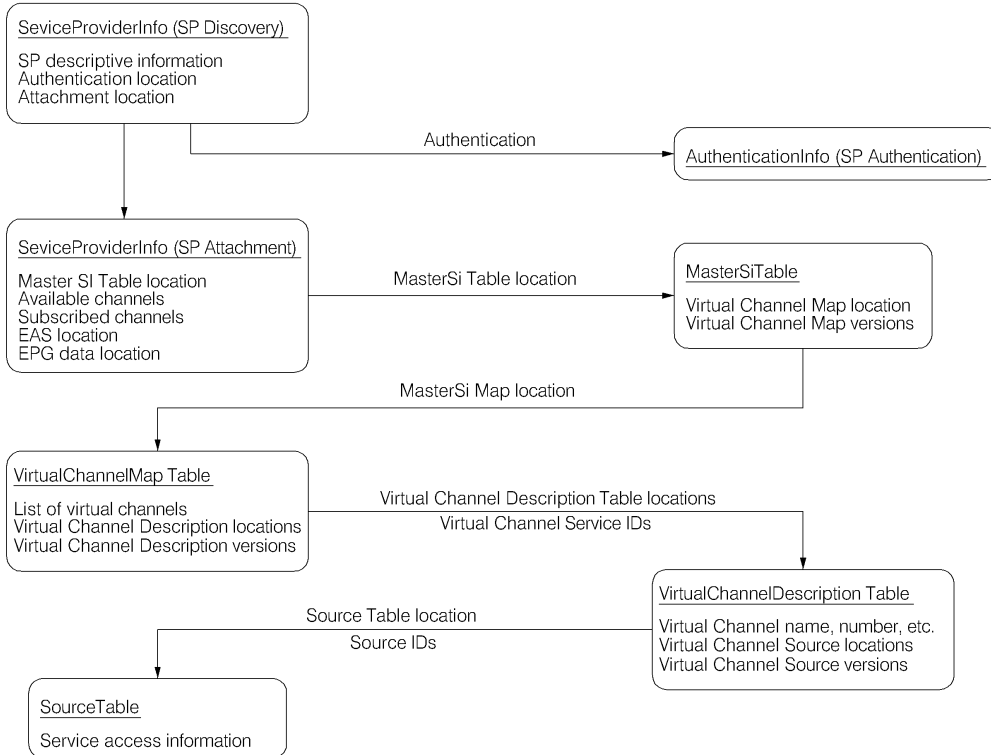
SeviceProviderInfo (SP Discovery)

SP descriptive information
Authentication location
Attachment location

Authentication

AuthenticationInfo (SP Authentication)

SeviceProviderInfo (SP Attachment)

Master SI Table location
Available channels
Subscribed channels
EAS location
EPG data location

MasterSi Table location

MasterSiTable

Virtual Channel Map location
Virtual Channel Map versions

MasterSi Map location

VirtualChannelMap Table

List of virtual channels
Virtual Channel Description locations
Virtual Channel Description versions

Virtual Channel Description Table locations
Virtual Channel Service IDs

VirtualChannelDescription Table

Virtual Channel name, number, etc.
Virtual Channel Source locations
Virtual Channel Source versions

Source Table location
Source IDs

SourceTable

Service access information